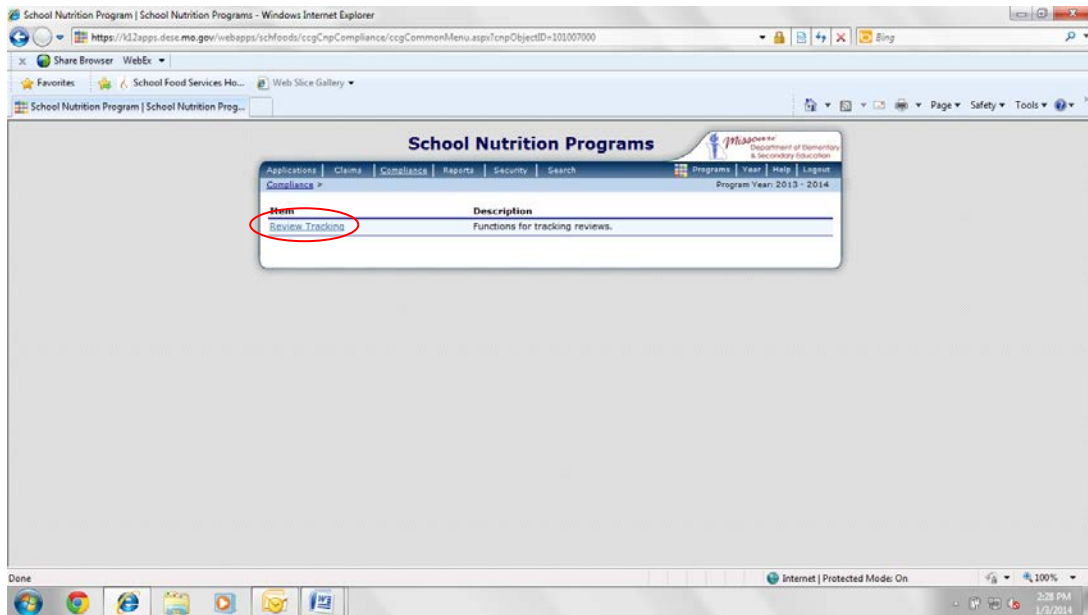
School Nutrition Program | School Nutrition Programs - Windows Internet Explorer

https://k12apps.dese.mo.gov/webapps/schfoods/ccgCnpCompliance/ccgCommonMenu.aspx?cnpObjectID=101007000

Bing

Share Browser WebEx

Favorites School Food Services Ho... Web Slice Gallery

School Nutrition Program | School Nutrition Prog...

Page Safety Tools

School Nutrition Programs

Missouri Department of Elementary & Secondary Education

Applications | Claims | Compliance | Reports | Security | Search

Programs | Year | Help | Logout

Compliance >

Program Year: 2013 - 2014

| Item | Description |
|---|---|
| Review Tracking | Functions for tracking reviews. |

Done

Internet | Protected Mode: On

100%

2:28 PM
1/3/2014